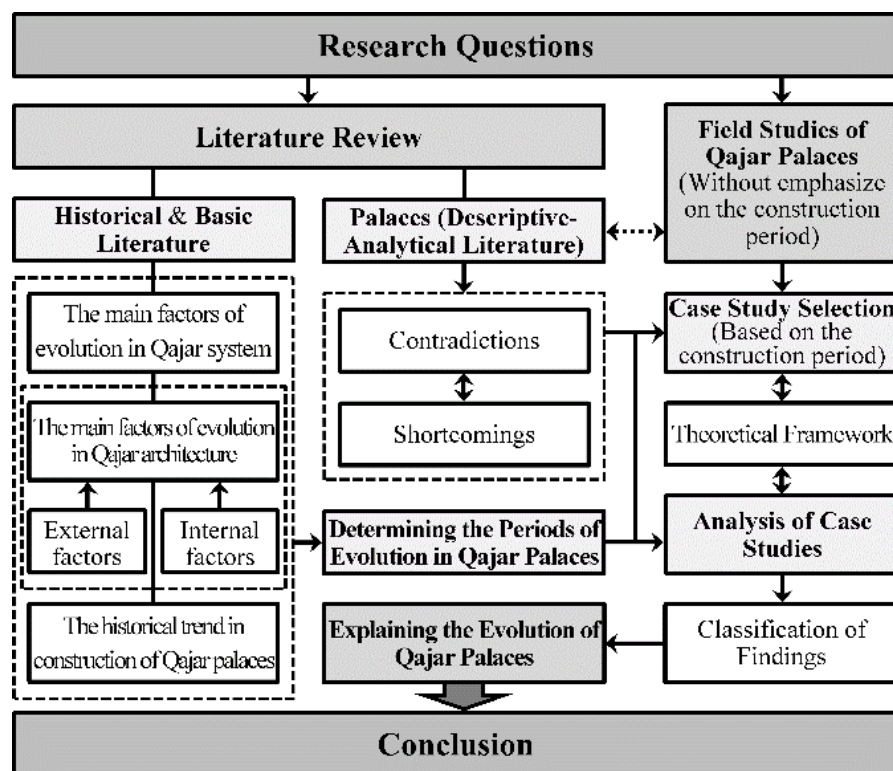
Research Questions

Literature Review

Field Studies of Qajar Palaces (Without emphasize on the construction period)

Historical & Basic Literature

Palaces (Descriptive-Analytical Literature)

The main factors of evolution in Qajar system

Contradictions

Shortcomings

Case Study Selection (Based on the construction period)

The main factors of evolution in Qajar architecture

Theoretical Framework

External factors

Internal factors

Determining the Periods of Evolution in Qajar Palaces

Analysis of Case Studies

The historical trend in construction of Qajar palaces

Explaining the Evolution of Qajar Palaces

Classification of Findings

Conclusion